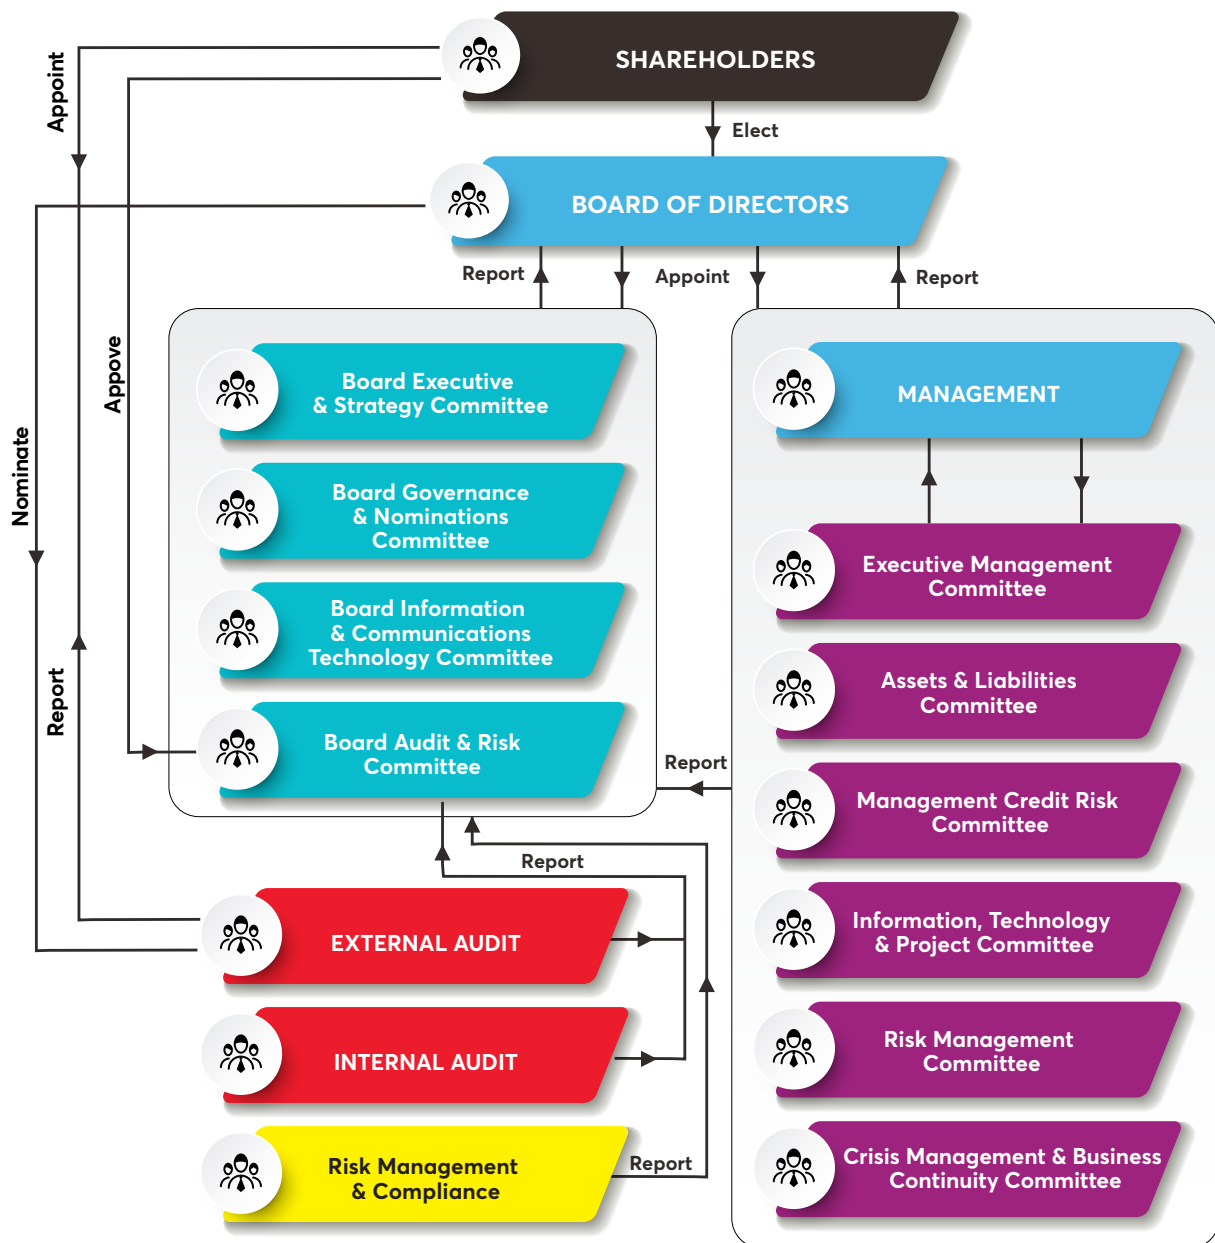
SHAREHOLDERS

Appoint

Elect

BOARD OF DIRECTORS

Nominate

Appove

Report

Appoint

Report

Board Executive & Strategy Committee

Board Governance & Nominations Committee

Board Information & Communications Technology Committee

Board Audit & Risk Committee

MANAGEMENT

Executive Management Committee

Assets & Liabilities Committee

Management Credit Risk Committee

Information, Technology & Project Committee

Risk Management Committee

Crisis Management & Business Continuity Committee

Report

Report

Report

EXTERNAL AUDIT

INTERNAL AUDIT

Risk Management & Compliance

Report